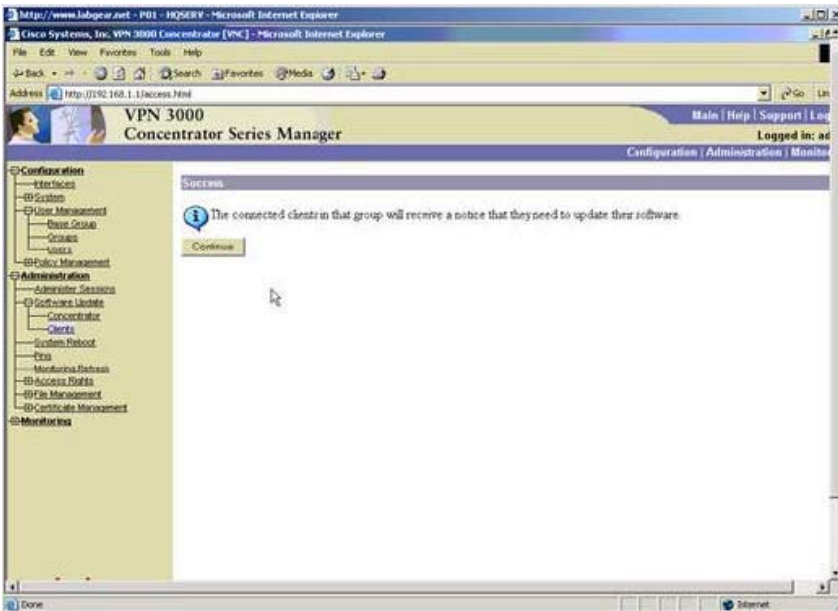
http://www.labgear.net - P01 - HQSERV - Microsoft Internet Explorer
Cisco Systems, Inc. VPN 3000 Concentrator [VNC] - Microsoft Internet Explorer
File Edit View Favorites Tools Help
Back Search Favorites Media
Address http://192.168.1.1/access.html
Go Lin

VPN 3000
Concentrator Series Manager
Main | Help | Support | Log
Logged in: ad
Configuration | Administration | Monitor

Configuration
Interfaces
System
User Management
Base Group
Groups
Users
Policy Management
Administration
Administer Sessions
Software Update
Concentrator
Clients
System Reboot
Ping
Monitoring Refresh
Access Rights
File Management
Certificate Management
Monitoring

Success

The connected clients in that group will receive a notice that they need to update their software.

Continue

Done
Internet